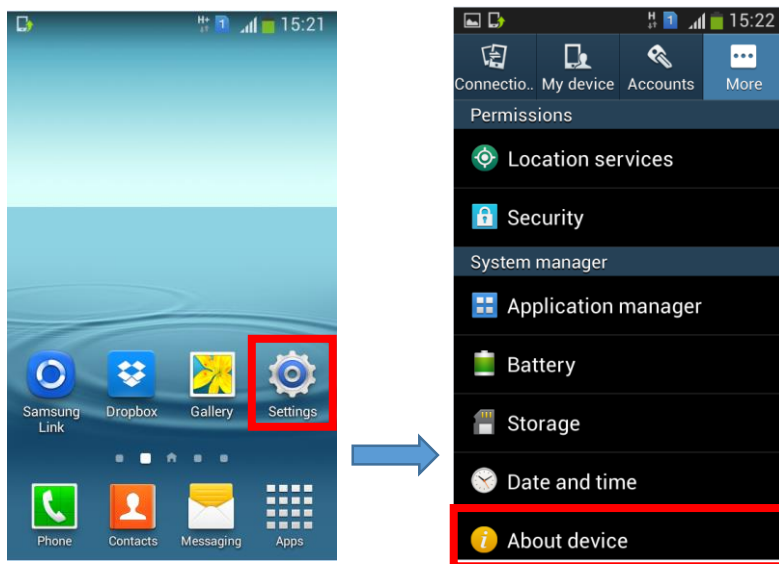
H+ 1 15:21

Samsung Link
Dropbox
Gallery
Settings

Phone
Contacts
Messaging
Apps

H 1 15:22

Connectio..
My device
Accounts
More

Permissions

Location services

Security

System manager

Application manager

Battery

Storage

Date and time

About device